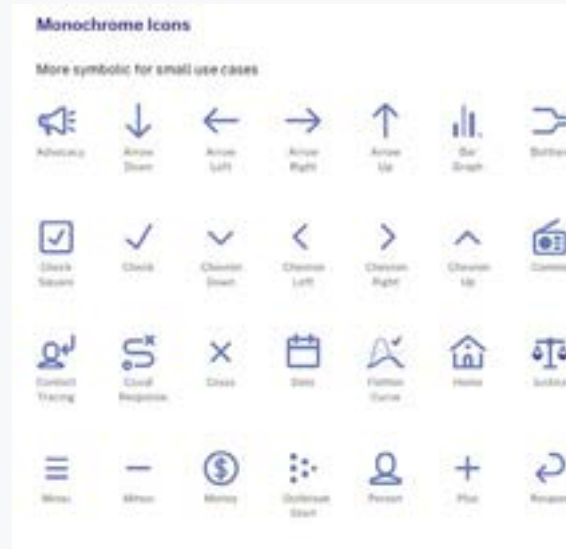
Monochrome Icons

More symbolic for small use cases

Advocacy
Arrow Down
Arrow Left
Arrow Right
Arrow Up
Bar Graph
Button

Check Square
Check
Chevron Down
Chevron Left
Chevron Right
Chevron Up
Comm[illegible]

Contact Tracing
Covid Response
Cross
Date
Flatten Curve
Home
Justice

Menu
Minus
Money
Outbreak Start
Person
Plus
Respon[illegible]